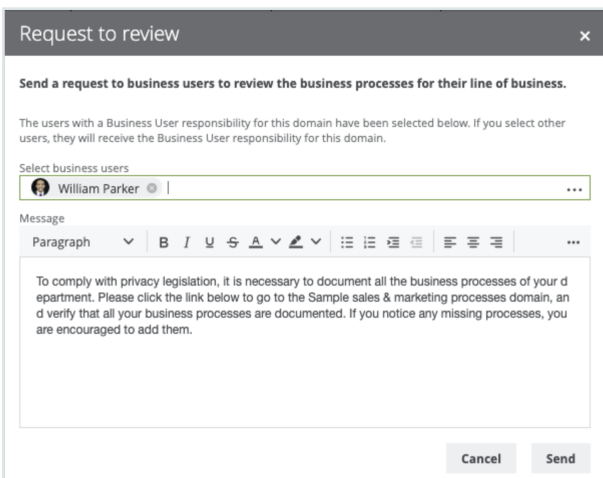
Request to review ×

Send a request to business users to review the business processes for their line of business.

The users with a Business User responsibility for this domain have been selected below. If you select other users, they will receive the Business User responsibility for this domain.

Select business users

William Parker ...

Message

Paragraph B I U S A ...

To comply with privacy legislation, it is necessary to document all the business processes of your department. Please click the link below to go to the Sample sales & marketing processes domain, and verify that all your business processes are documented. If you notice any missing processes, you are encouraged to add them.

Cancel Send